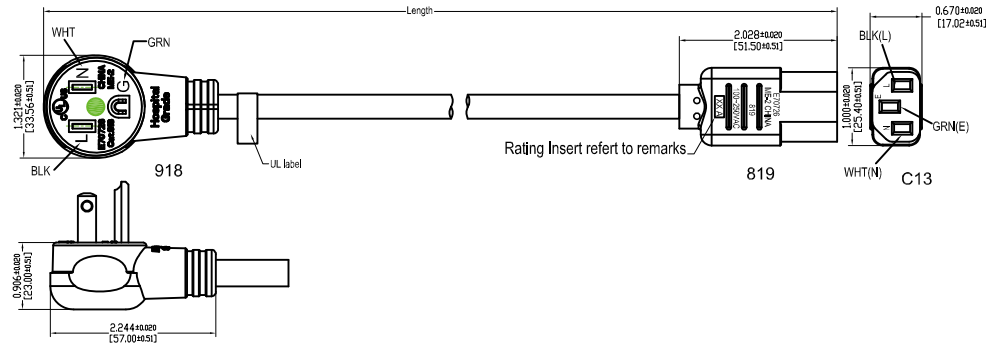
Length

WHT
GRN
1.321±0.020
[33.56±0.51]
BLK
918
UL label
Hospital Grade
CHINA
N
G
L
E70728
2.028±0.020
[51.50±0.51]
E70726
819
10A 250VAC
Rating Insert refert to remarks
819
0.670±0.020
[17.02±0.51]
BLK(L)
1.000±0.020
[25.40±0.51]
GRN(E)
WHT(N)
C13
0.906±0.020
[23.00±0.51]
2.244±0.020
[57.00±0.51]